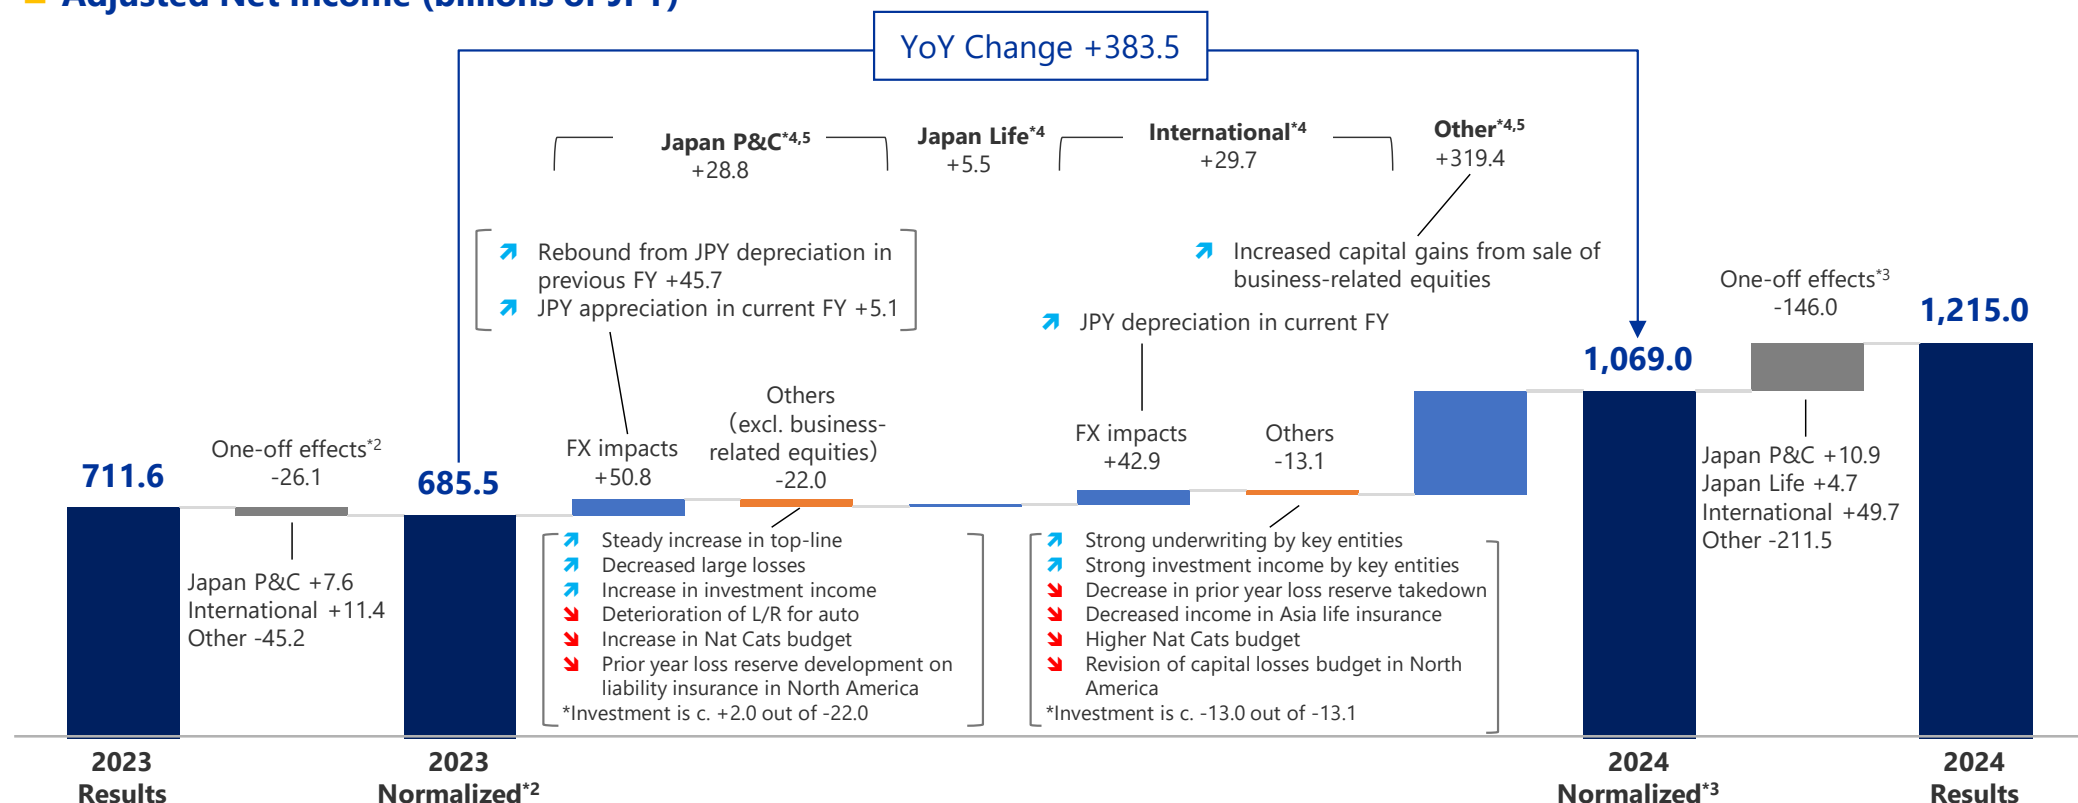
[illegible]

YoY Change +383.5

Japan P&C$^{*4,5}$ +28.8

Japan Life$^{*4}$ +5.5

International$^{*4}$ +29.7

Other$^{*4,5}$ +319.4

Rebound from JPY depreciation in previous FY +45.7
JPY appreciation in current FY +5.1

Increased capital gains from sale of business-related equities

One-off effects$^{*3}$ -146.0

1,215.0

JPY depreciation in current FY

1,069.0

One-off effects$^{*2}$ -26.1

711.6

685.5

FX impacts +50.8

Others (excl. business-related equities) -22.0

FX impacts +42.9

Others -13.1

Japan P&C +10.9
Japan Life +4.7
International +49.7
Other -211.5

Japan P&C +7.6
International +11.4
Other -45.2

Steady increase in top-line
Decreased large losses
Increase in investment income
Deterioration of L/R for auto
Increase in Nat Cats budget
Prior year loss reserve development on liability insurance in North America
*Investment is c. +2.0 out of -22.0

Strong underwriting by key entities
Strong investment income by key entities
Decrease in prior year loss reserve takedown
Decreased income in Asia life insurance
Higher Nat Cats budget
Revision of capital losses budget in North America
*Investment is c. -13.0 out of -13.1

2023 Results

2023 Normalized$^{*2}$

2024 Normalized$^{*3}$

2024 Results